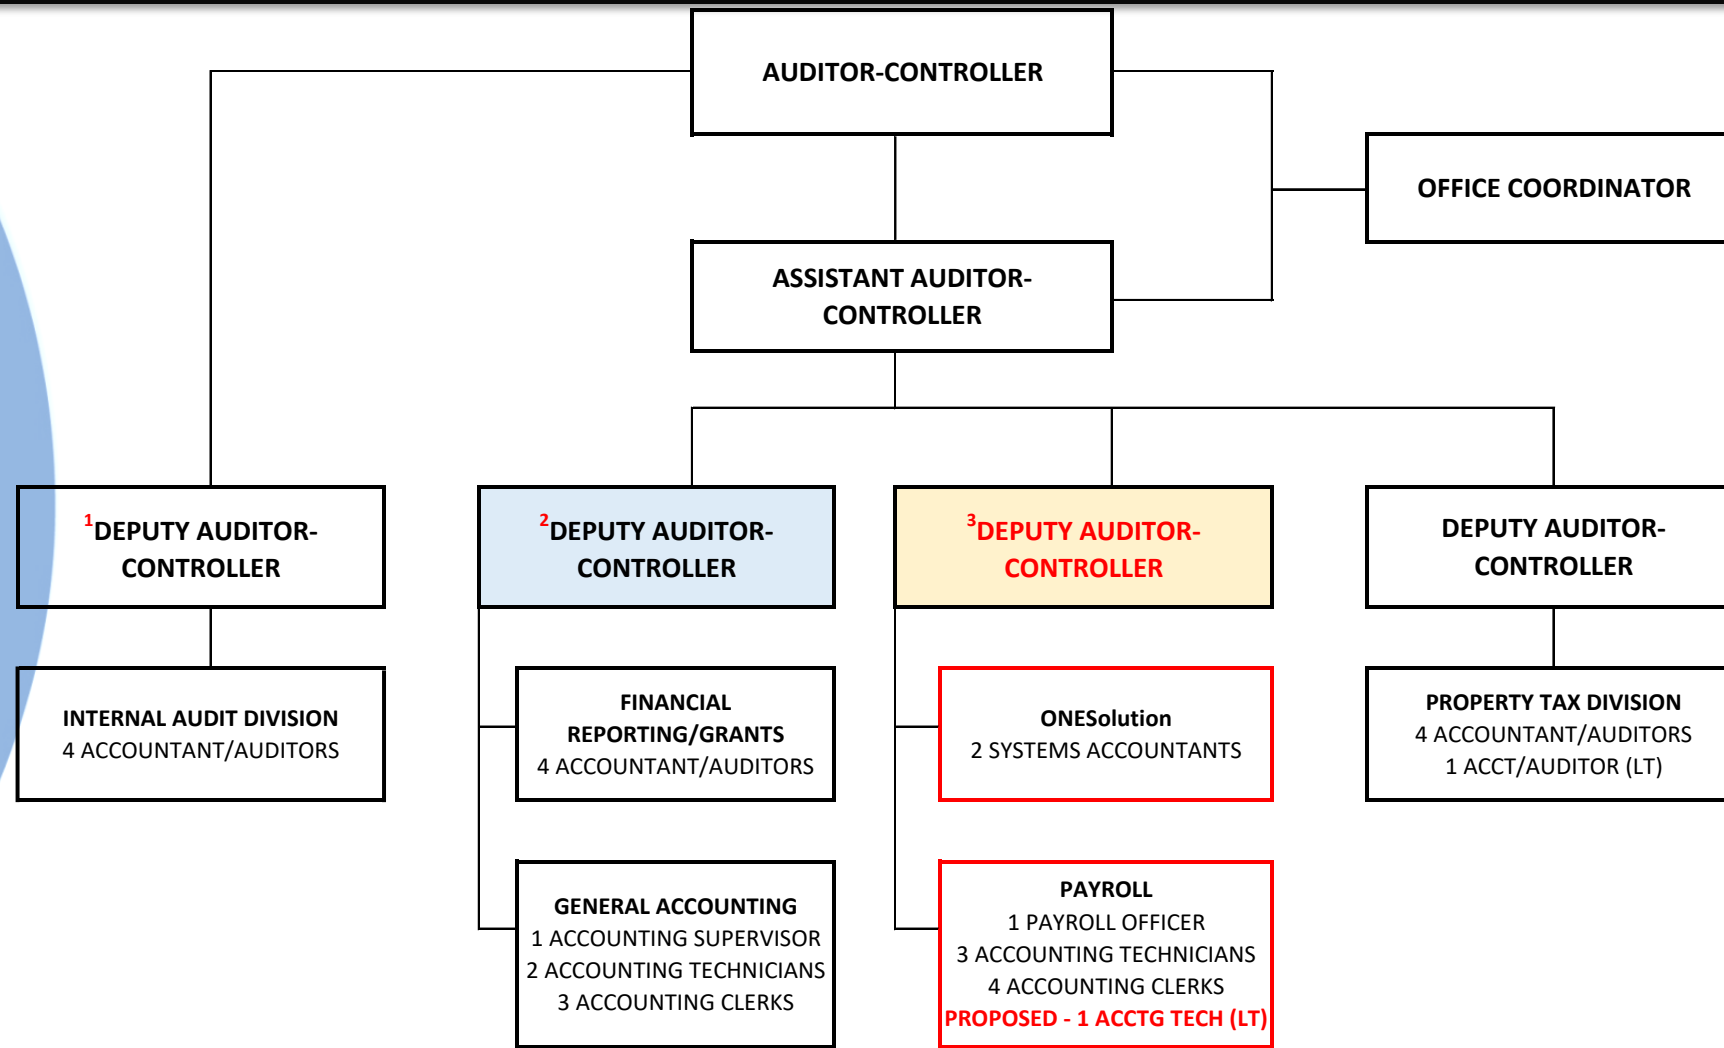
AUDITOR-CONTROLLER

OFFICE COORDINATOR

ASSISTANT AUDITOR-CONTROLLER

$^{1}$DEPUTY AUDITOR-CONTROLLER

INTERNAL AUDIT DIVISION
4 ACCOUNTANT/AUDITORS

$^{2}$DEPUTY AUDITOR-CONTROLLER

FINANCIAL REPORTING/GRANTS
4 ACCOUNTANT/AUDITORS

GENERAL ACCOUNTING
1 ACCOUNTING SUPERVISOR
2 ACCOUNTING TECHNICIANS
3 ACCOUNTING CLERKS

$^{3}$DEPUTY AUDITOR-CONTROLLER

ONESolution
2 SYSTEMS ACCOUNTANTS

PAYROLL
1 PAYROLL OFFICER
3 ACCOUNTING TECHNICIANS
4 ACCOUNTING CLERKS
PROPOSED - 1 ACCTG TECH (LT)

DEPUTY AUDITOR-CONTROLLER

PROPERTY TAX DIVISION
4 ACCOUNTANT/AUDITORS
1 ACCT/AUDITOR (LT)